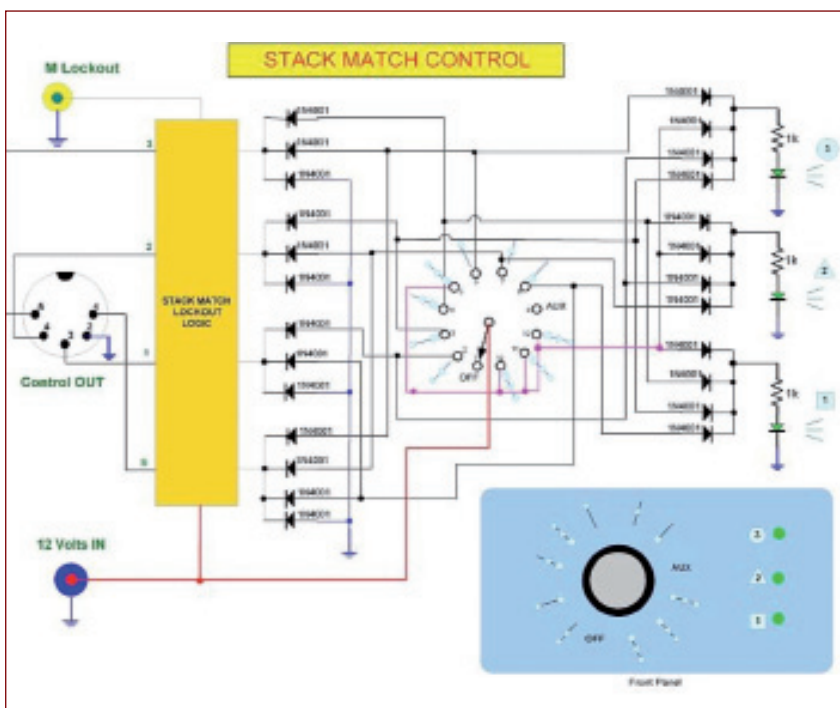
STACK MATCH CONTROL

M Lockout

STACK MATCH LOCKOUT LOGIC

Control OUT

12 Volts IN

1N4001
1N4001
1N4001
1N4001
1N4001
1N4001
1N4001
1N4001
1N4001
1N4001
1N4001
1N4001
1N4001
1N4001

1N4001
1N4001
1N4001
1N4001
1N4001
1N4001
1N4001
1N4001
1N4001
1N4001
1N4001
1N4001

AUX
OFF

1k
1k
1k

3
2
1

AUX
OFF

3
2
1

Front Panel